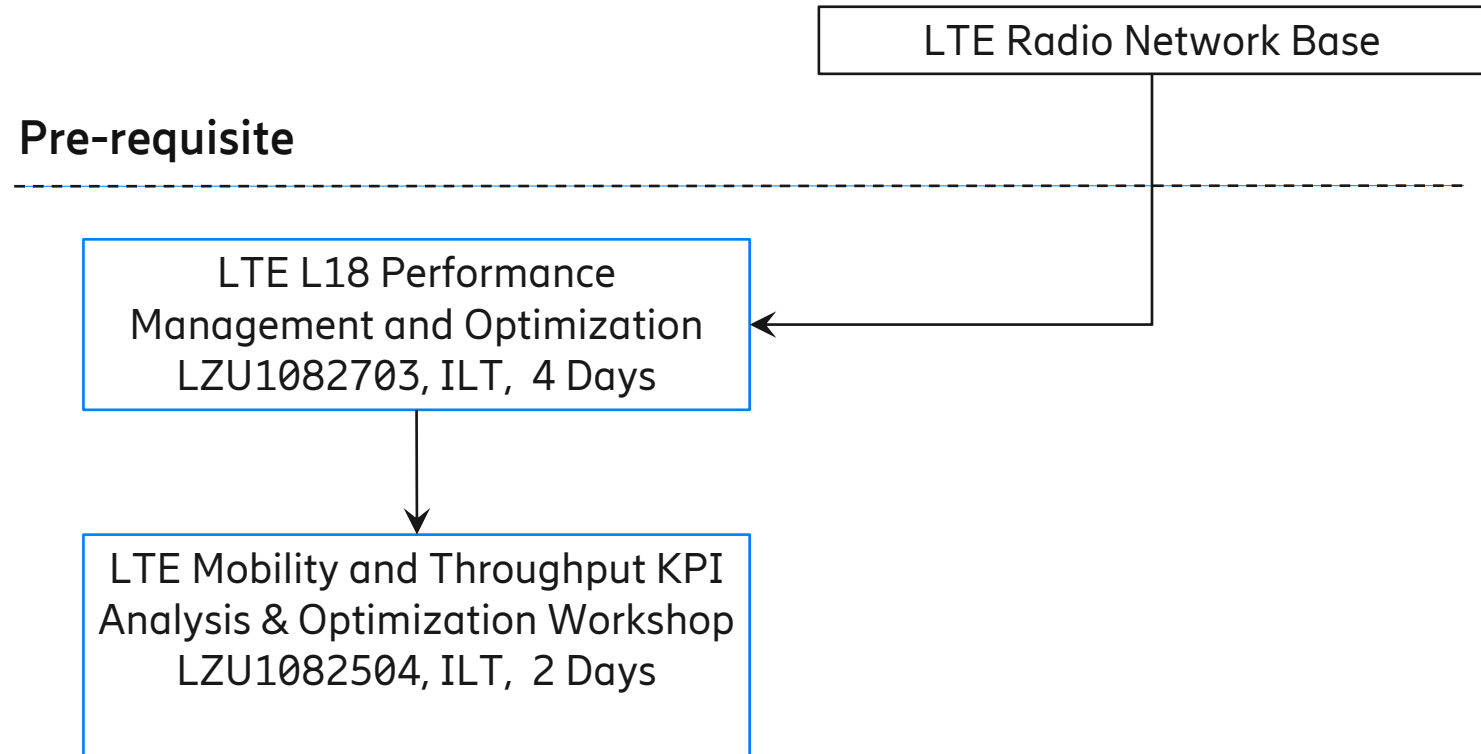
LTE Radio Network Base

Pre-requisite

LTE L18 Performance Management and Optimization LZU1082703, ILT, 4 Days

LTE Mobility and Throughput KPI Analysis & Optimization Workshop LZU1082504, ILT, 2 Days